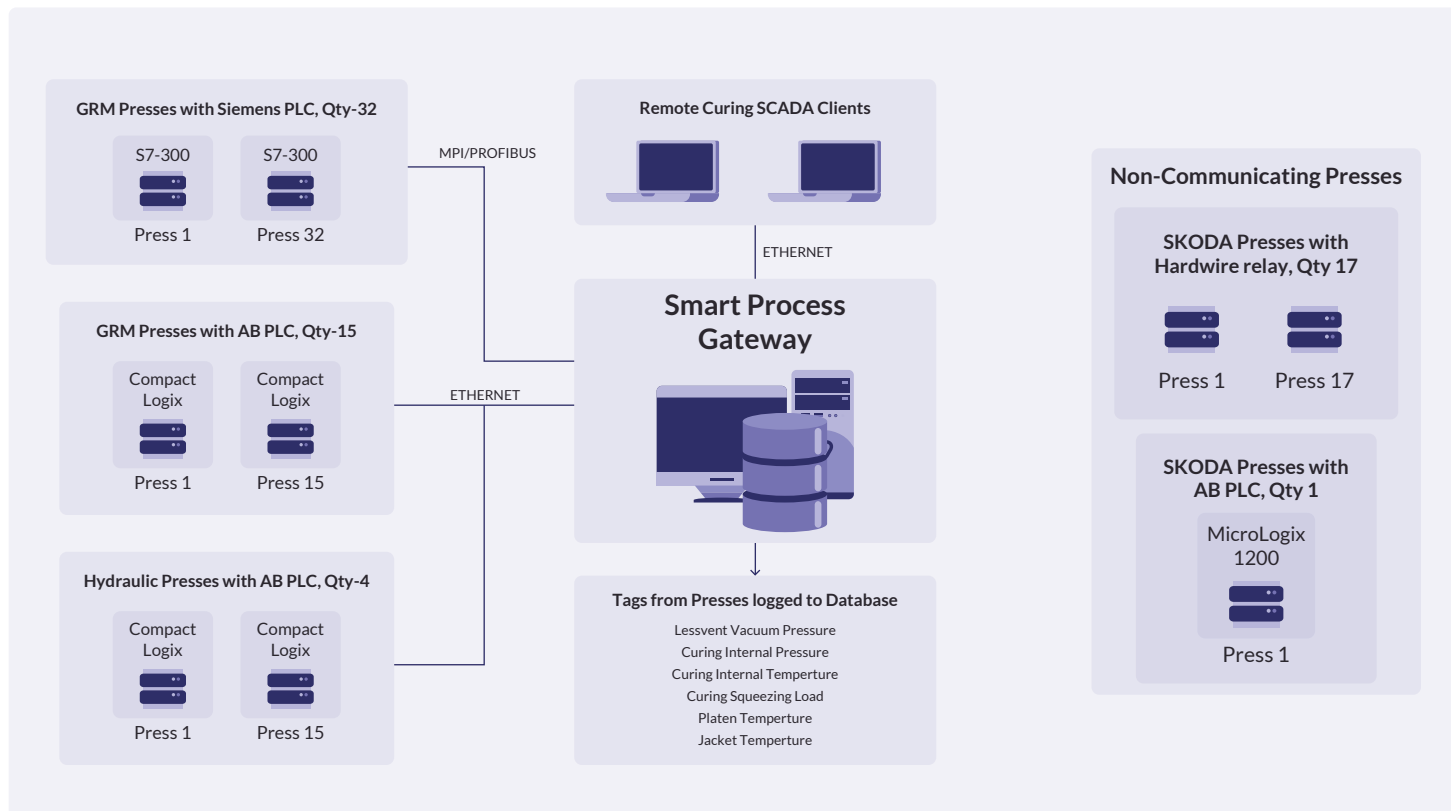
GRM Presses with Siemens PLC, Qty-32

S7-300
Press 1

S7-300
Press 32

MPI/PROFIBUS

Remote Curing SCADA Clients

ETHERNET

Smart Process Gateway

GRM Presses with AB PLC, Qty-15

Compact Logix
Press 1

Compact Logix
Press 15

ETHERNET

Hydraulic Presses with AB PLC, Qty-4

Compact Logix
Press 1

Compact Logix
Press 15

Tags from Presses logged to Database

Lessvent Vacuum Pressure
Curing Internal Pressure
Curing Internal Temperture
Curing Squeezing Load
Platen Temperture
Jacket Temperture

Non-Communicating Presses

SKODA Presses with Hardwire relay, Qty 17

Press 1

Press 17

SKODA Presses with AB PLC, Qty 1

MicroLogix 1200
Press 1